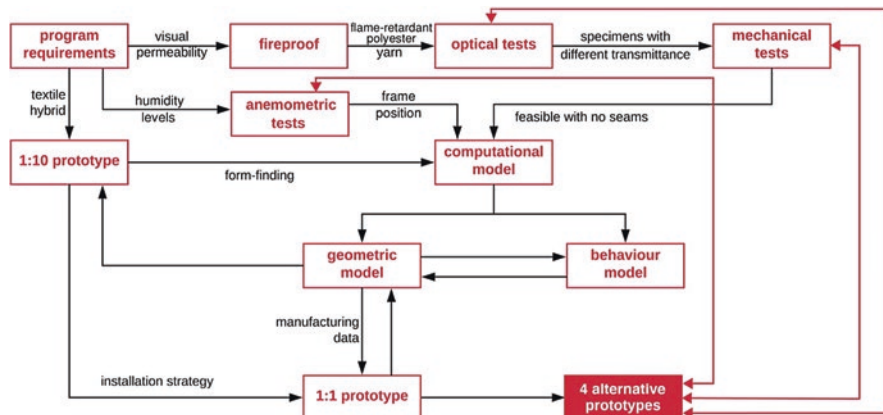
program requirements

visual permeability

fireproof

flame-retardant polyester yarn

optical tests

specimens with different transmittance

mechanical tests

textile hybrid

humidity levels

anemometric tests

frame position

feasible with no seams

1:10 prototype

form-finding

computational model

geometric model

behaviour model

manufacturing data

installation strategy

1:1 prototype

4 alternative prototypes